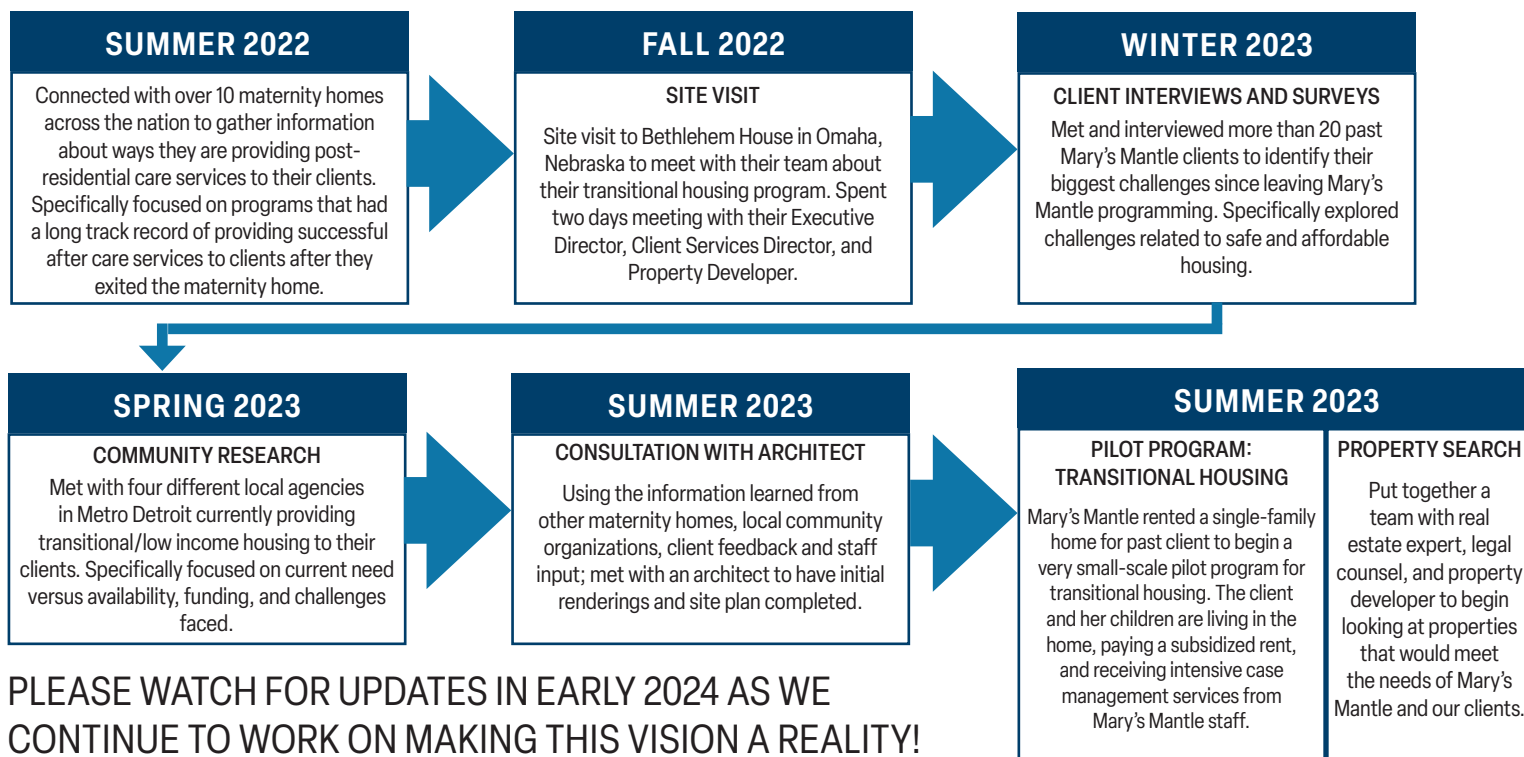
SUMMER 2022

Connected with over 10 maternity homes across the nation to gather information about ways they are providing post-residential care services to their clients. Specifically focused on programs that had a long track record of providing successful after care services to clients after they exited the maternity home.

FALL 2022

SITE VISIT

Site visit to Bethlehem House in Omaha, Nebraska to meet with their team about their transitional housing program. Spent two days meeting with their Executive Director, Client Services Director, and Property Developer.

WINTER 2023

CLIENT INTERVIEWS AND SURVEYS

Met and interviewed more than 20 past Mary's Mantle clients to identify their biggest challenges since leaving Mary's Mantle programming. Specifically explored challenges related to safe and affordable housing.

SPRING 2023

COMMUNITY RESEARCH

Met with four different local agencies in Metro Detroit currently providing transitional/low income housing to their clients. Specifically focused on current need versus availability, funding, and challenges faced.

SUMMER 2023

CONSULTATION WITH ARCHITECT

Using the information learned from other maternity homes, local community organizations, client feedback and staff input; met with an architect to have initial renderings and site plan completed.

SUMMER 2023

PILOT PROGRAM: TRANSITIONAL HOUSING

Mary's Mantle rented a single-family home for past client to begin a very small-scale pilot program for transitional housing. The client and her children are living in the home, paying a subsidized rent, and receiving intensive case management services from Mary's Mantle staff.

PROPERTY SEARCH

Put together a team with real estate expert, legal counsel, and property developer to begin looking at properties that would meet the needs of Mary's Mantle and our clients.

PLEASE WATCH FOR UPDATES IN EARLY 2024 AS WE CONTINUE TO WORK ON MAKING THIS VISION A REALITY!